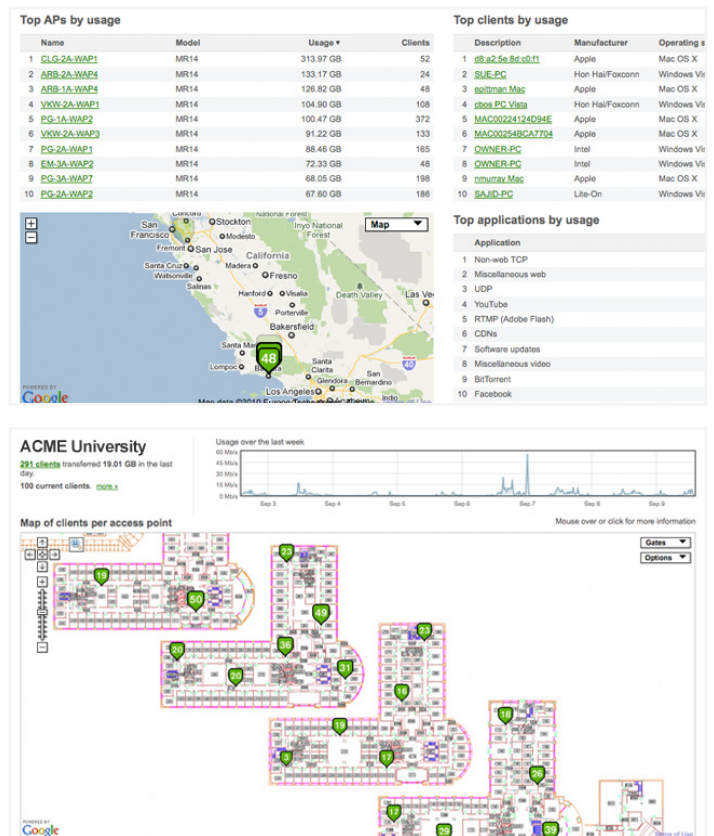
Top APs by usage

| | Name | Model | Usage ▾ | Clients |
|---|---|---|---|---|
| 1 | CLG-2A-WAP1 | MR14 | 313.97 GB | 52 |
| 2 | ARB-2A-WAP4 | MR14 | 133.17 GB | 24 |
| 3 | ARB-1A-WAP4 | MR14 | 126.82 GB | 48 |
| 4 | VKW-2A-WAP1 | MR14 | 104.90 GB | 108 |
| 5 | PG-1A-WAP2 | MR14 | 100.47 GB | 372 |
| 6 | VKW-2A-WAP3 | MR14 | 91.22 GB | 133 |
| 7 | PG-2A-WAP1 | MR14 | 88.46 GB | 165 |
| 8 | EM-3A-WAP2 | MR14 | 72.33 GB | 48 |
| 9 | PG-3A-WAP7 | MR14 | 68.05 GB | 198 |
| 10 | PG-2A-WAP2 | MR14 | 67.60 GB | 186 |

Top clients by usage

| | Description | Manufacturer | Operating s |
|---|---|---|---|
| 1 | d8:a2:5e:8d:c0:f1 | Apple | Mac OS X |
| 2 | SUE-PC | Hon Hai/Foxconn | Windows Vis |
| 3 | epittman Mac | Apple | Mac OS X |
| 4 | cbos PC Vista | Hon Hai/Foxconn | Windows Vis |
| 5 | MAC00224124D94E | Apple | Mac OS X |
| 6 | MAC00254BCA7704 | Apple | Mac OS X |
| 7 | OWNER-PC | Intel | Windows Vis |
| 8 | OWNER-PC | Intel | Windows Vis |
| 9 | nmurray Mac | Apple | Mac OS X |
| 10 | SAJID-PC | Lite-On | Windows Vis |

Concord Stockton National Forest San Francisco Modesto Inyo National Forest Map Fremont San Jose Santa Cruz Madera California Watsonville Fresno Salinas Hanford Visalia Death Valley Las Ve Porterville Bakersfield Santa Mari 48 Lompoc Santa Clarita Glendora San Bernardino Los Angeles Indio POWERED BY Google Map data ©2010 Europa Technologies Terms of Use

Top applications by usage

| | Application |
|---|---|
| 1 | Non-web TCP |
| 2 | Miscellaneous web |
| 3 | UDP |
| 4 | YouTube |
| 5 | RTMP (Adobe Flash) |
| 6 | CDNs |
| 7 | Software updates |
| 8 | Miscellaneous video |
| 9 | BitTorrent |
| 10 | Facebook |

ACME University

291 clients transferred 19.01 GB in the last day.
100 current clients. more »

Usage over the last week
60 Mb/s 40 Mb/s 20 Mb/s 10 Mb/s 0 Mb/s
Sep 3 Sep 4 Sep 5 Sep 6 Sep 7 Sep 8 Sep 9

Map of clients per access point

Mouse over or click for more information

Gates
Options

19 23 50 49 23 20 36 31 20 16 19 18 3 17 26 17 29 39

POWERED BY Google Terms of Use